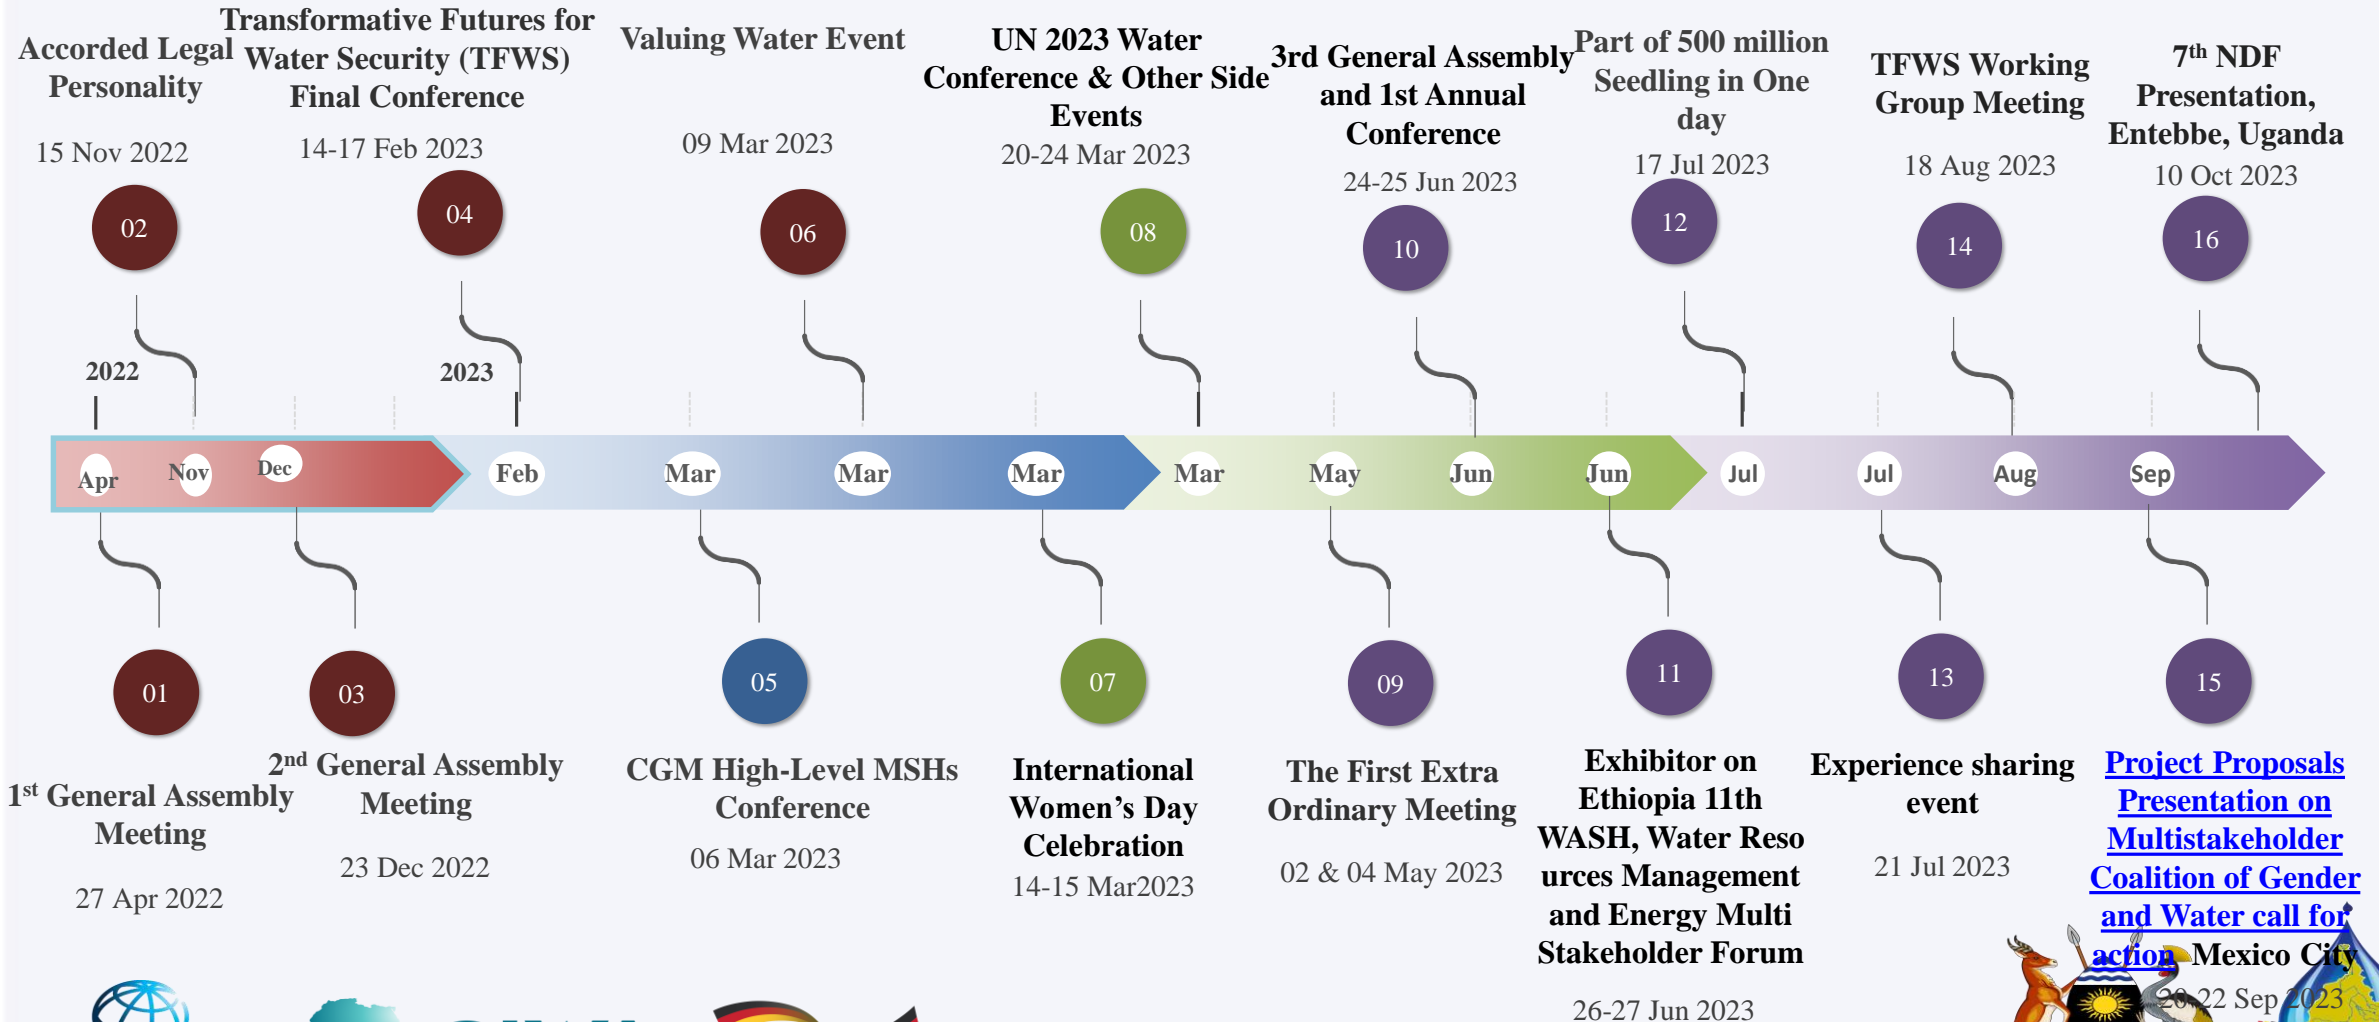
Accorded Legal Personality

15 Nov 2022

02

Transformative Futures for Water Security (TFWS) Final Conference

14-17 Feb 2023

04

Valuing Water Event

09 Mar 2023

06

UN 2023 Water Conference & Other Side Events

20-24 Mar 2023

08

3rd General Assembly and 1st Annual Conference

24-25 Jun 2023

10

Part of 500 million Seedling in One day

17 Jul 2023

12

TFWS Working Group Meeting

18 Aug 2023

14

7$^{th}$ NDF Presentation, Entebbe, Uganda

10 Oct 2023

16

2022

2023

Apr Nov Dec Feb Mar Mar Mar Mar May Jun Jun Jul Jul Aug Sep

01

1$^{st}$ General Assembly Meeting

27 Apr 2022

03

2$^{nd}$ General Assembly Meeting

23 Dec 2022

05

CGM High-Level MSHs Conference

06 Mar 2023

07

International Women's Day Celebration

14-15 Mar2023

09

The First Extra Ordinary Meeting

02 & 04 May 2023

11

Exhibitor on Ethiopia 11th WASH, Water Resources Management and Energy Multi Stakeholder Forum

26-27 Jun 2023

13

Experience sharing event

21 Jul 2023

15

Project Proposals Presentation on Multistakeholder Coalition of Gender and Water call for action Mexico City

20-22 Sep 2023